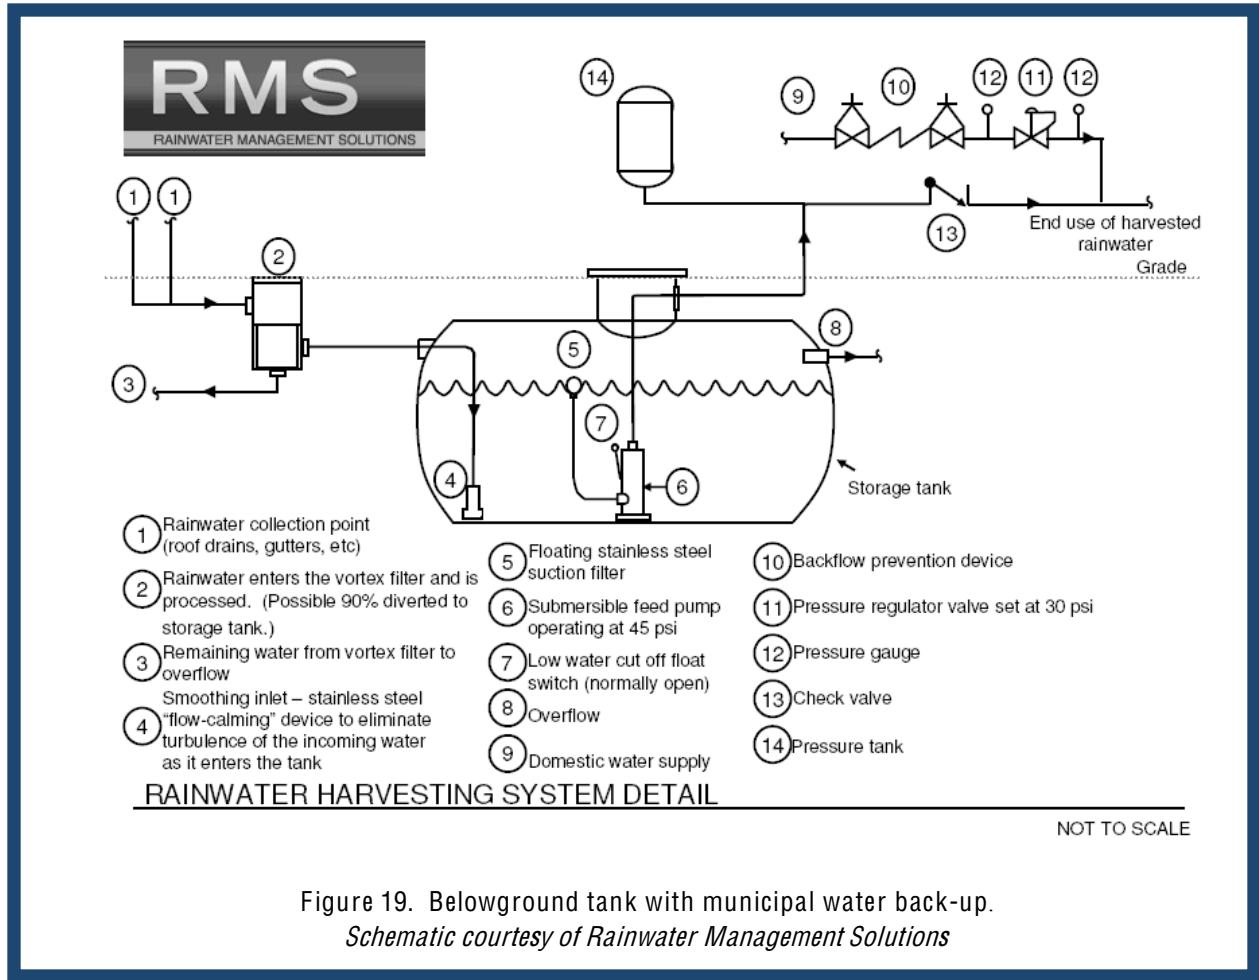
RMS
RAINWATER MANAGEMENT SOLUTIONS

14

9 10 12 11 12

1 1

2

13

End use of harvested rainwater

Grade

8

5

3

7

6

4

Storage tank

1 Rainwater collection point (roof drains, gutters, etc)

2 Rainwater enters the vortex filter and is processed. (Possible 90% diverted to storage tank.)

3 Remaining water from vortex filter to overflow

4 Smoothing inlet – stainless steel "flow-calming" device to eliminate turbulence of the incoming water as it enters the tank

5 Floating stainless steel suction filter

6 Submersible feed pump operating at 45 psi

7 Low water cut off float switch (normally open)

8 Overflow

9 Domestic water supply

10 Backflow prevention device

11 Pressure regulator valve set at 30 psi

12 Pressure gauge

13 Check valve

14 Pressure tank

RAINWATER HARVESTING SYSTEM DETAIL

NOT TO SCALE

Figure 19. Belowground tank with municipal water back-up.
Schematic courtesy of Rainwater Management Solutions